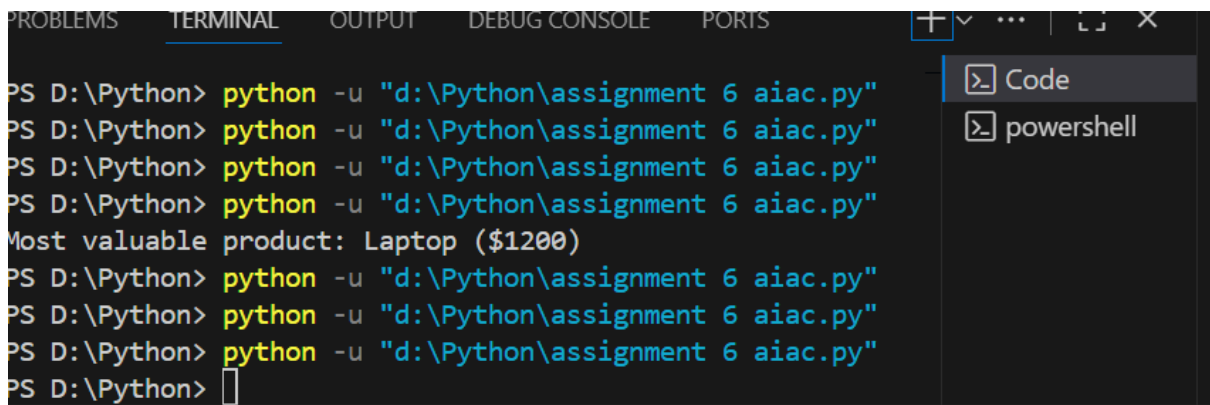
PROBLEMS TERMINAL OUTPUT DEBUG CONSOLE PORTS

PS D:\Python> python -u "d:\Python\assignment 6 aiac.py"
PS D:\Python> python -u "d:\Python\assignment 6 aiac.py"
PS D:\Python> python -u "d:\Python\assignment 6 aiac.py"
PS D:\Python> python -u "d:\Python\assignment 6 aiac.py"
Most valuable product: Laptop (\$1200)
PS D:\Python> python -u "d:\Python\assignment 6 aiac.py"
PS D:\Python> python -u "d:\Python\assignment 6 aiac.py"
PS D:\Python> python -u "d:\Python\assignment 6 aiac.py"
PS D:\Python>

Code
powershell